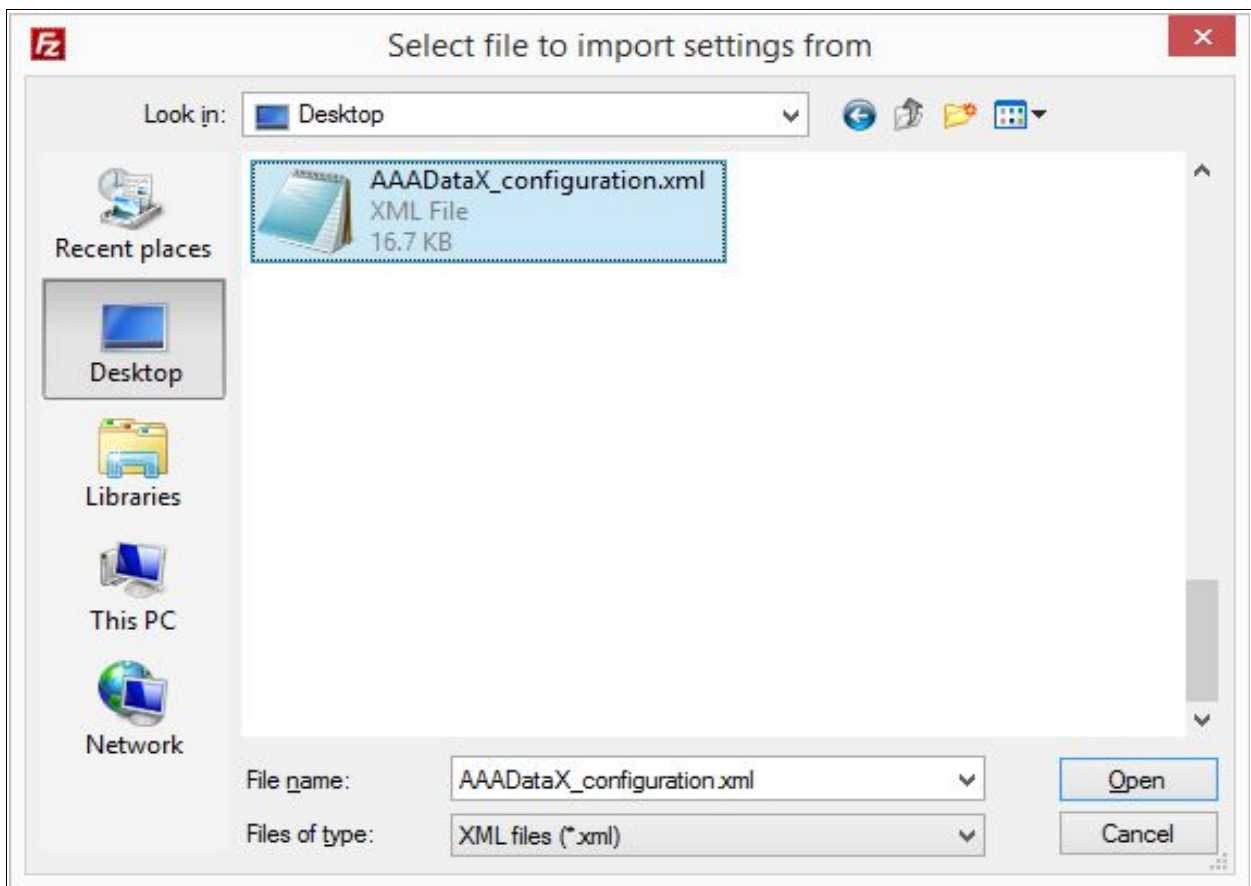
Select file to import settings from

Look in: Desktop

AAADataX_configuration.xml
XML File
16.7 KB

Recent places

Desktop

Libraries

This PC

Network

File name: AAADataX_configuration.xml

Files of type: XML files (*.xml)

Open

Cancel